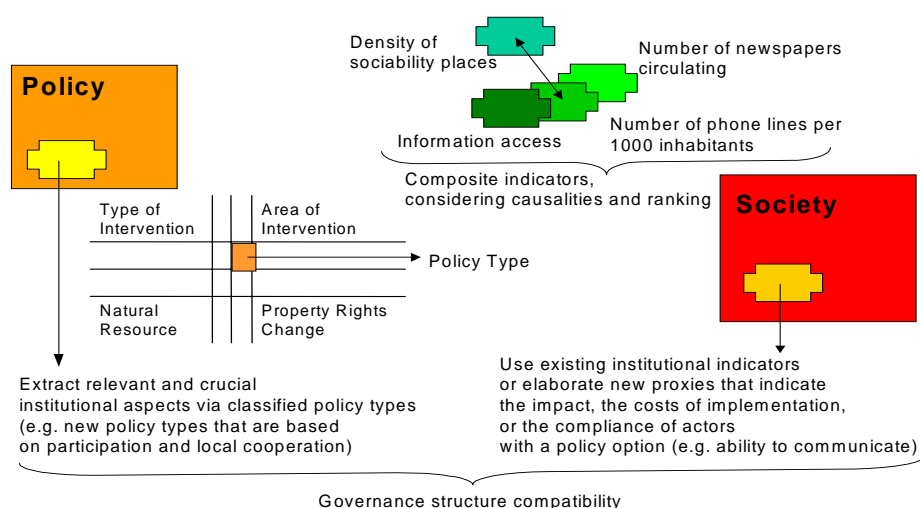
Density of sociability places

Number of newspapers circulating

Information access

Number of phone lines per 1000 inhabitants

Composite indicators, considering causalities and ranking

Policy

Society

Type of Intervention

Area of Intervention

Policy Type

Natural Resource

Property Rights Change

Extract relevant and crucial institutional aspects via classified policy types (e.g. new policy types that are based on participation and local cooperation)

Use existing institutional indicators or elaborate new proxies that indicate the impact, the costs of implementation, or the compliance of actors with a policy option (e.g. ability to communicate)

Governance structure compatibility